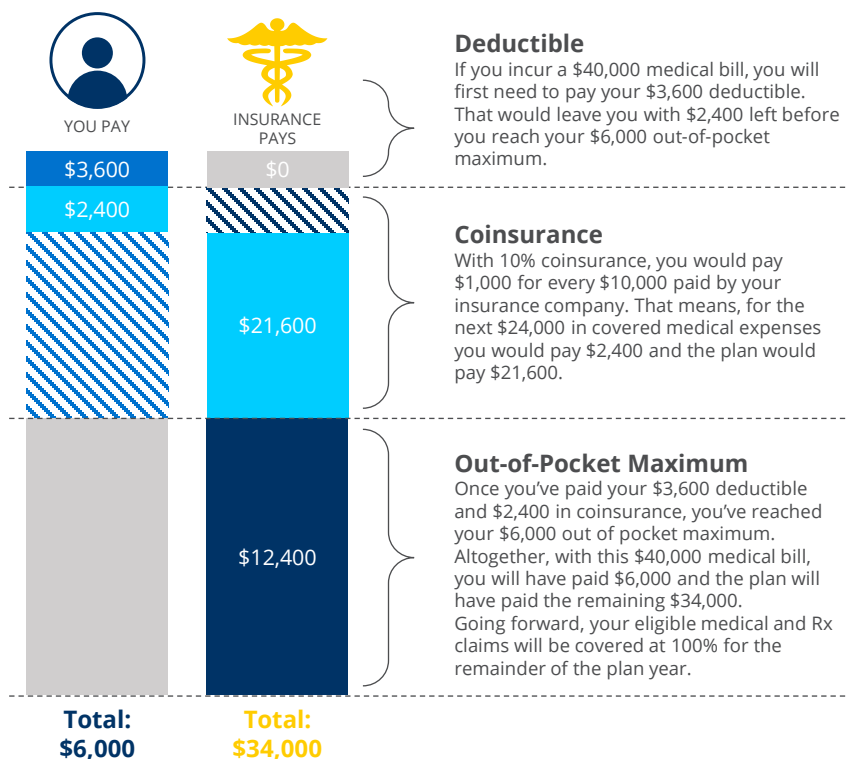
YOU PAY

INSURANCE PAYS

$3,600

$0

$2,400

$21,600

$12,400

Total: $6,000

Total: $34,000

Deductible
If you incur a $40,000 medical bill, you will first need to pay your $3,600 deductible. That would leave you with $2,400 left before you reach your $6,000 out-of-pocket maximum.

Coinsurance
With 10% coinsurance, you would pay $1,000 for every $10,000 paid by your insurance company. That means, for the next $24,000 in covered medical expenses you would pay $2,400 and the plan would pay $21,600.

Out-of-Pocket Maximum
Once you've paid your $3,600 deductible and $2,400 in coinsurance, you've reached your $6,000 out of pocket maximum. Altogether, with this $40,000 medical bill, you will have paid $6,000 and the plan will have paid the remaining $34,000.
Going forward, your eligible medical and Rx claims will be covered at 100% for the remainder of the plan year.